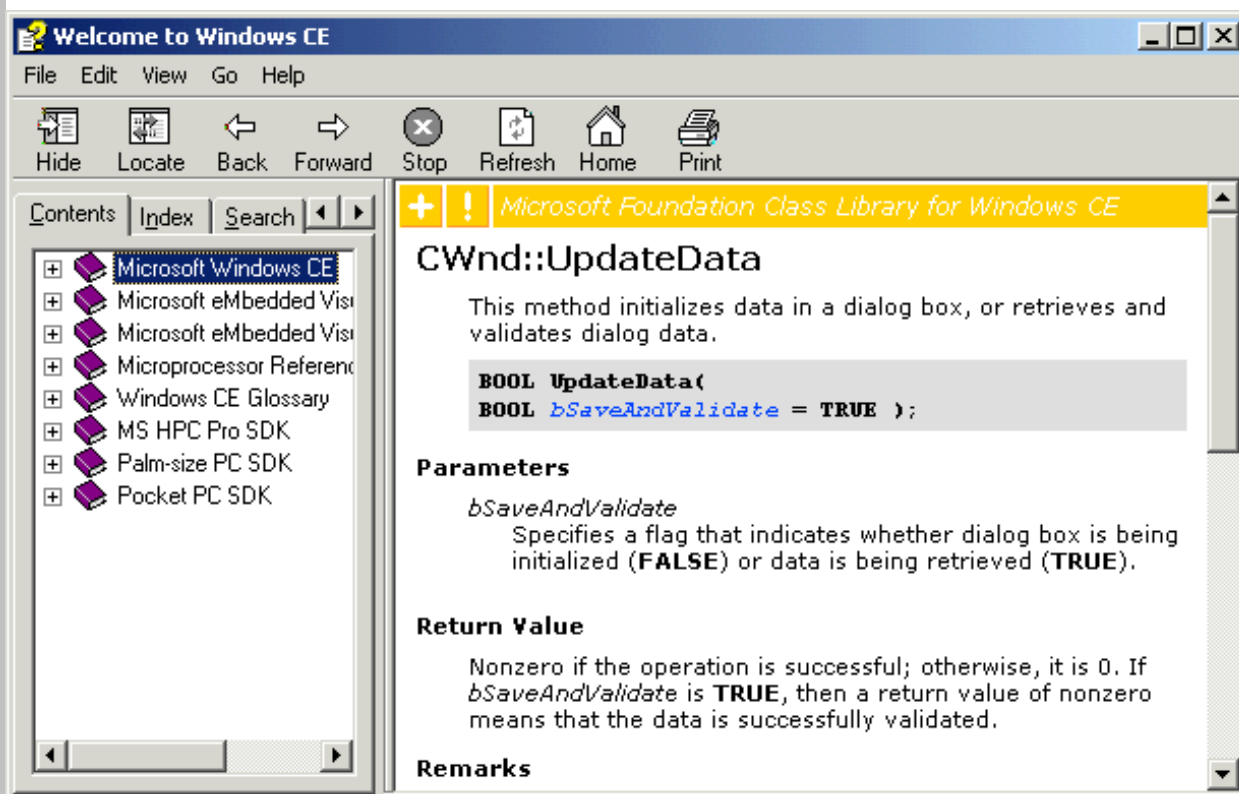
Welcome to Windows CE

File Edit View Go Help

Hide Locate Back Forward Stop Refresh Home Print

Contents Index Search

Microsoft Windows CE
Microsoft eMbedded Visu
Microsoft eMbedded Visu
Microprocessor Referenc
Windows CE Glossary
MS HPC Pro SDK
Palm-size PC SDK
Pocket PC SDK

+ ! Microsoft Foundation Class Library for Windows CE

CWnd::UpdateData

This method initializes data in a dialog box, or retrieves and validates dialog data.

BOOL UpdateData(
BOOL bSaveAndValidate = TRUE );

Parameters

bSaveAndValidate
Specifies a flag that indicates whether dialog box is being initialized (FALSE) or data is being retrieved (TRUE).

Return Value

Nonzero if the operation is successful; otherwise, it is 0. If bSaveAndValidate is TRUE, then a return value of nonzero means that the data is successfully validated.

Remarks